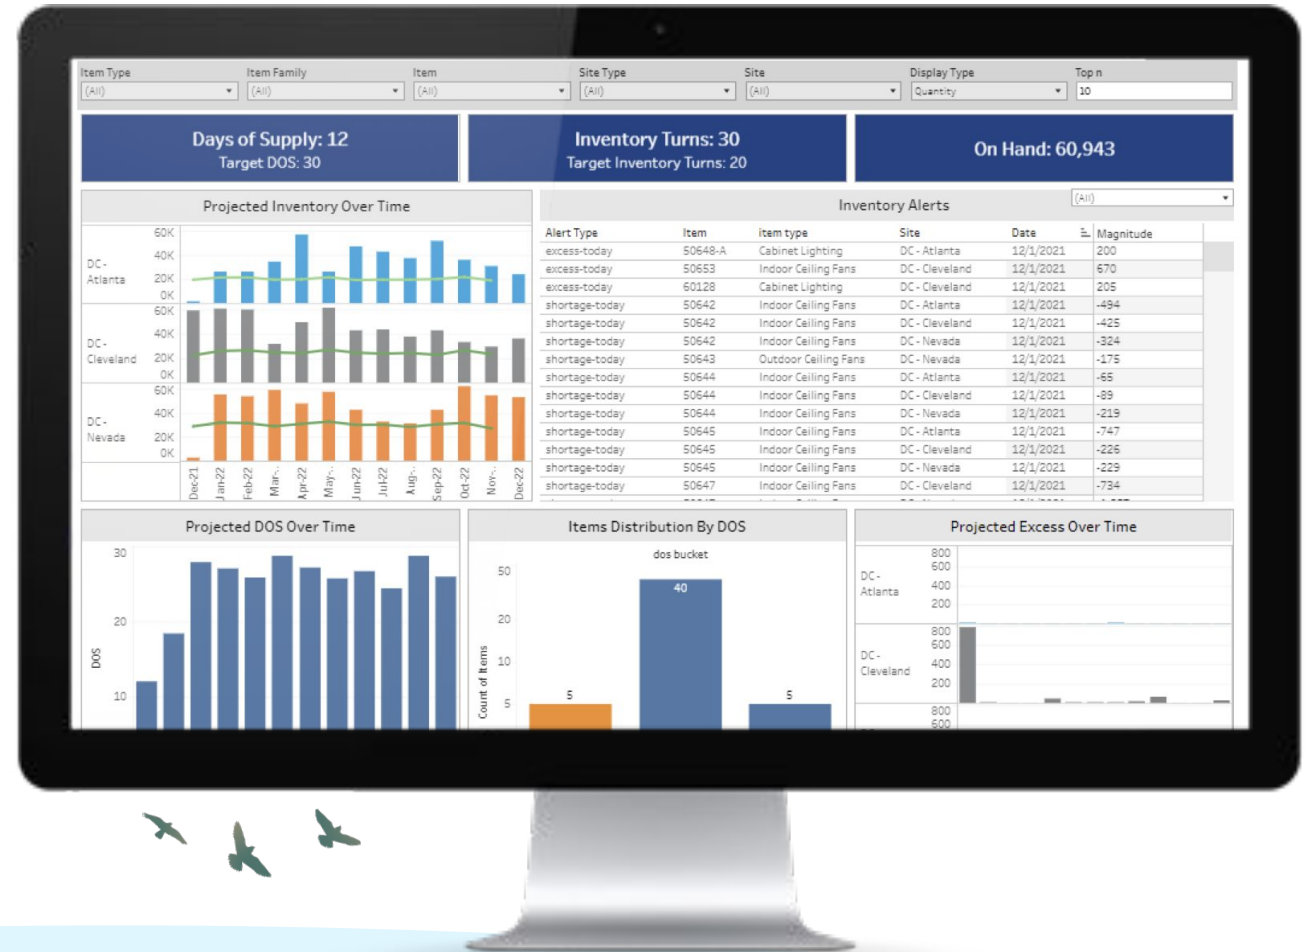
Item Type (All)
Item Family (All)
Item (All)
Site Type (All)
Site (All)
Display Type Quantity
Top n 10

Days of Supply: 12
Target DOS: 30

Inventory Turns: 30
Target Inventory Turns: 20

On Hand: 60,943

Projected Inventory Over Time

DC - Atlanta
DC - Cleveland
DC - Nevada
60K 40K 20K 0K
Dec-21 Jan-22 Feb-22 Mar.. Apr-22 May.. Jun-22 Jul-22 Aug.. Sep-22 Oct-22 Nov.. Dec-22

Inventory Alerts
(All)

| Alert Type | Item | item type | Site | Date | Magnitude |
|---|---|---|---|---|---|
| excess-today | 50648-A | Cabinet Lighting | DC - Atlanta | 12/1/2021 | 200 |
| excess-today | 50653 | Indoor Ceiling Fans | DC - Cleveland | 12/1/2021 | 670 |
| excess-today | 60128 | Cabinet Lighting | DC - Cleveland | 12/1/2021 | 205 |
| shortage-today | 50642 | Indoor Ceiling Fans | DC - Atlanta | 12/1/2021 | -494 |
| shortage-today | 50642 | Indoor Ceiling Fans | DC - Cleveland | 12/1/2021 | -425 |
| shortage-today | 50642 | Indoor Ceiling Fans | DC - Nevada | 12/1/2021 | -324 |
| shortage-today | 50643 | Outdoor Ceiling Fans | DC - Nevada | 12/1/2021 | -175 |
| shortage-today | 50644 | Indoor Ceiling Fans | DC - Atlanta | 12/1/2021 | -65 |
| shortage-today | 50644 | Indoor Ceiling Fans | DC - Cleveland | 12/1/2021 | -89 |
| shortage-today | 50644 | Indoor Ceiling Fans | DC - Nevada | 12/1/2021 | -219 |
| shortage-today | 50645 | Indoor Ceiling Fans | DC - Atlanta | 12/1/2021 | -747 |
| shortage-today | 50645 | Indoor Ceiling Fans | DC - Cleveland | 12/1/2021 | -226 |
| shortage-today | 50645 | Indoor Ceiling Fans | DC - Nevada | 12/1/2021 | -229 |
| shortage-today | 50647 | Indoor Ceiling Fans | DC - Cleveland | 12/1/2021 | -734 |

Projected DOS Over Time
DOS
30 20 10

Items Distribution By DOS
dos bucket
Count of Items
50 20 10 5
5 40 5

Projected Excess Over Time
DC - Atlanta
800 600 400 200
DC - Cleveland
800 600 400 200
800 600